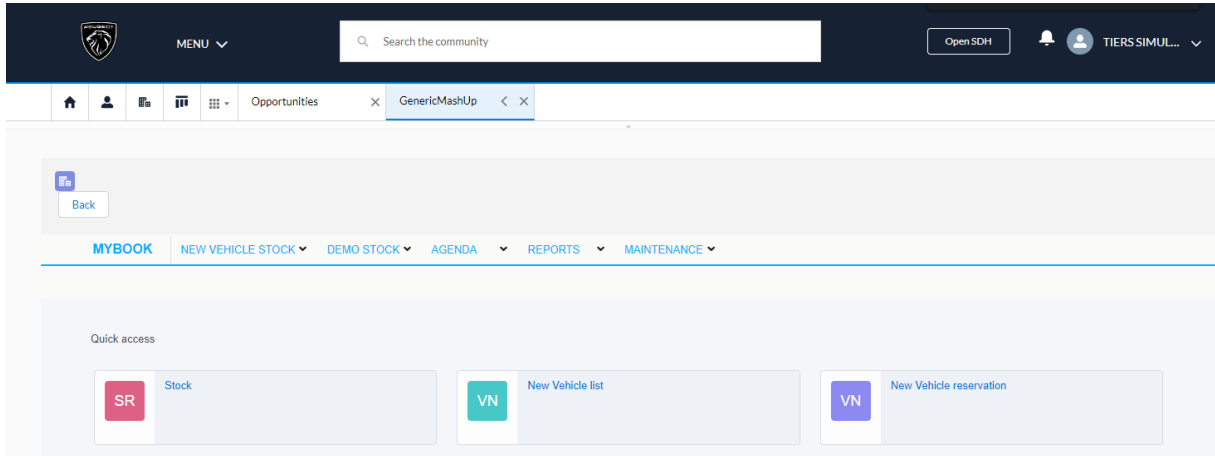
MENU

Search the community

Open SDH

TIERS SIMUL...

Opportunities

GenericMashUp

Back

MYBOOK

NEW VEHICLE STOCK

DEMO STOCK

AGENDA

REPORTS

MAINTENANCE

Quick access

SR

Stock

VN

New Vehicle list

VN

New Vehicle reservation